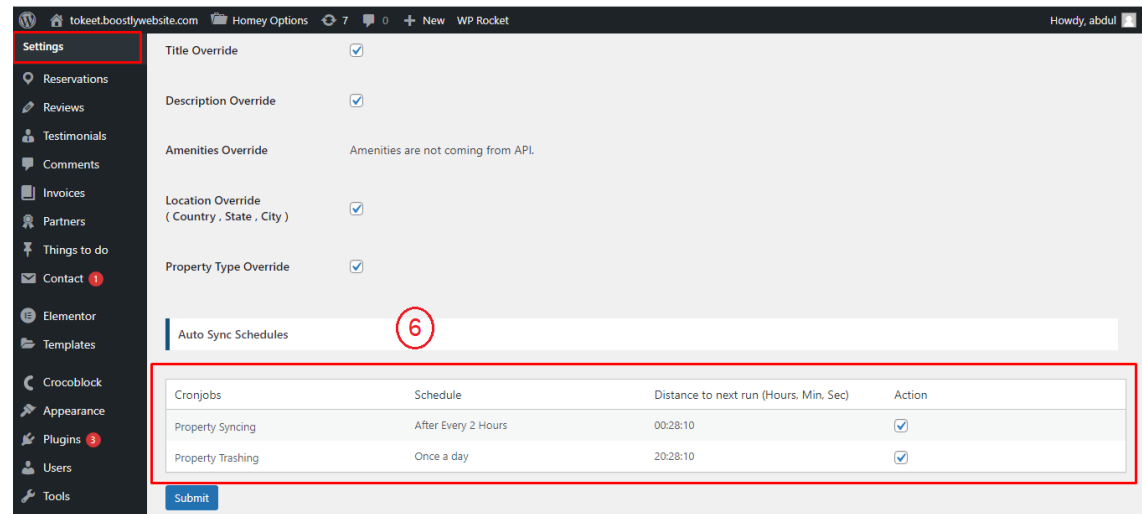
tokeet.boostlywebsite.com Homey Options 7 0 New WP Rocket Howdy, abdul

Settings
Reservations
Reviews
Testimonials
Comments
Invoices
Partners
Things to do
Contact 1
Elementor
Templates
Crocoblock
Appearance
Plugins 3
Users
Tools

Title Override

Description Override

Amenities Override Amenities are not coming from API.

Location Override ( Country , State , City )

Property Type Override

Auto Sync Schedules

6

| Cronjobs | Schedule | Distance to next run (Hours, Min, Sec) | Action |
|---|---|---|---|
| Property Syncing | After Every 2 Hours | 00:28:10 | ✓ |
| Property Trashing | Once a day | 20:28:10 | ✓ |

Submit